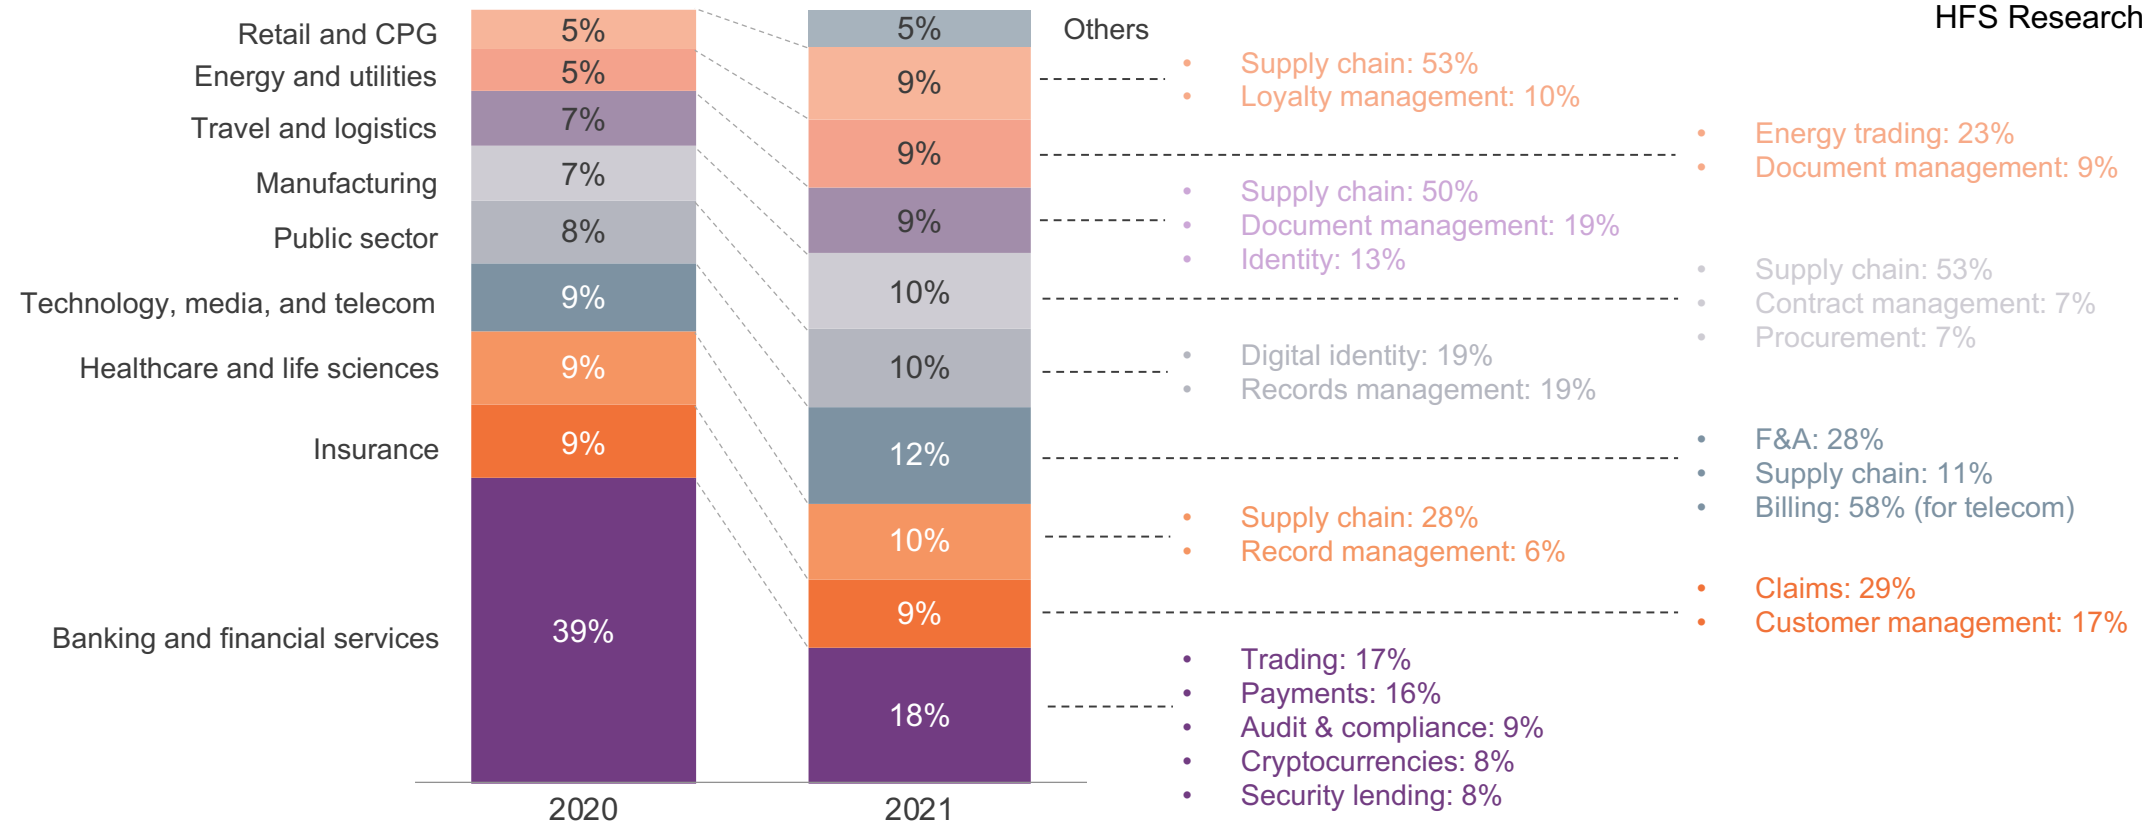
HFS Research

Retail and CPG
Energy and utilities
Travel and logistics
Manufacturing
Public sector
Technology, media, and telecom
Healthcare and life sciences
Insurance
Banking and financial services

| 2020 | 2021 |
|---|---|
| 5% | 5% |
| 5% | 9% |
| 7% | 9% |
| 7% | 9% |
| 8% | 10% |
| 9% | 10% |
| 9% | 12% |
| 9% | 10% |
| 39% | 9% |
| | 18% |

2020
2021

Others

• Supply chain: 53%
• Loyalty management: 10%

• Energy trading: 23%
• Document management: 9%

• Supply chain: 50%
• Document management: 19%
• Identity: 13%

• Supply chain: 53%
• Contract management: 7%
• Procurement: 7%

• Digital identity: 19%
• Records management: 19%

• F&A: 28%
• Supply chain: 11%
• Billing: 58% (for telecom)

• Supply chain: 28%
• Record management: 6%

• Claims: 29%
• Customer management: 17%

• Trading: 17%
• Payments: 16%
• Audit & compliance: 9%
• Cryptocurrencies: 8%
• Security lending: 8%